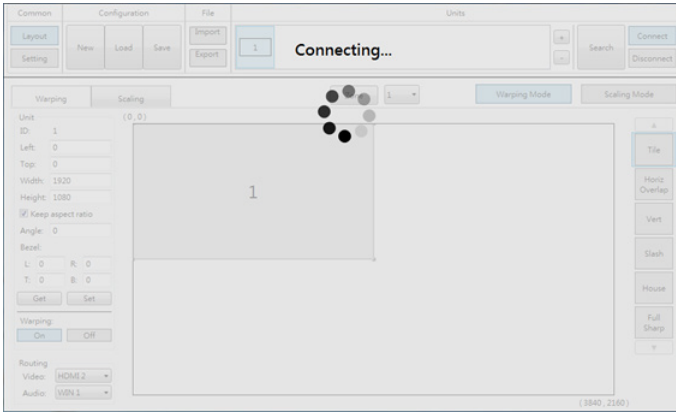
Common
Layout
Setting

Configuration
New
Load
Save

File
Import
Export

Units
1
Connecting...
+
-
Search
Connect
Disconnect

Warping
Scaling
1
Warping Mode
Scaling Mode

Unit
ID: 1
Left: 0
Top: 0
Width: 1920
Height: 1080
Keep aspect ratio
Angle: 0
Bezel
L: 0 R: 0
T: 0 B: 0
Get
Set

Warping
On
Off

Routing
Video: HDMI 2
Audio: WIN 1

(0,0)
1
(3840, 2160)

Tile
Horiz Overlap
Vert
Slash
House
Full Sharp